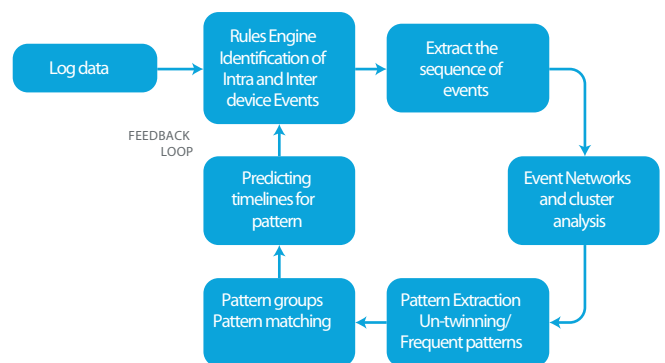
Log data

Rules Engine Identification of Intra and Inter device Events

Extract the sequence of events

Event Networks and cluster analysis

Pattern Extraction Un-twinning/ Frequent patterns

Pattern groups Pattern matching

Predicting timelines for pattern

FEEDBACK LOOP